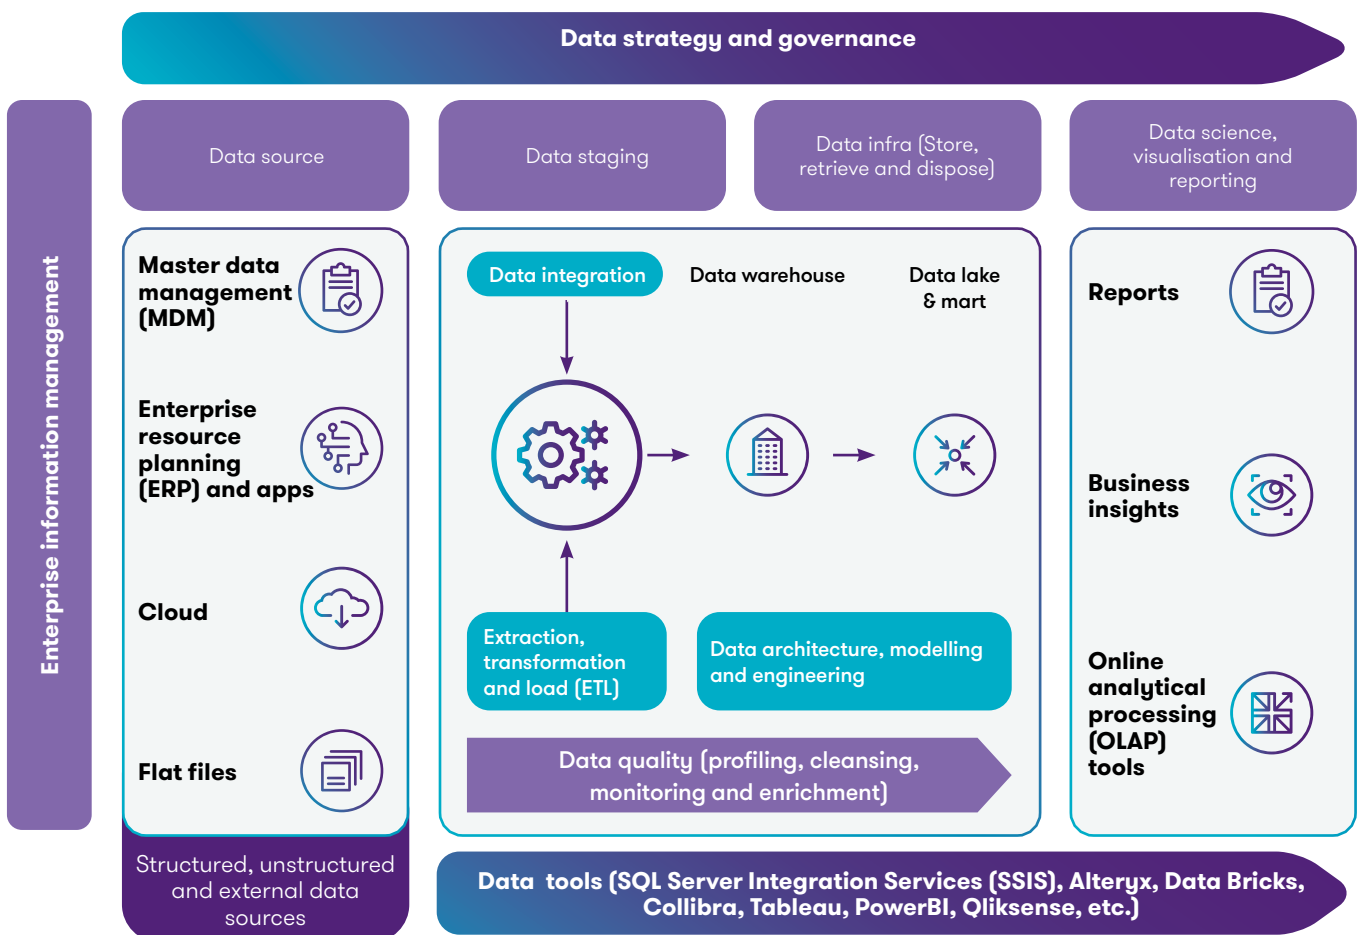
Data strategy and governance

Enterprise information management

Data source

Data staging

Data infra (Store, retrieve and dispose)

Data science, visualisation and reporting

Master data management (MDM)

Enterprise resource planning (ERP) and apps

Cloud

Flat files

Structured, unstructured and external data sources

Data integration

Data warehouse

Data lake & mart

Extraction, transformation and load (ETL)

Data architecture, modelling and engineering

Data quality (profiling, cleansing, monitoring and enrichment)

Reports

Business insights

Online analytical processing (OLAP) tools

Data tools (SQL Server Integration Services (SSIS), Alteryx, Data Bricks, Collibra, Tableau, PowerBI, Qliksense, etc.)